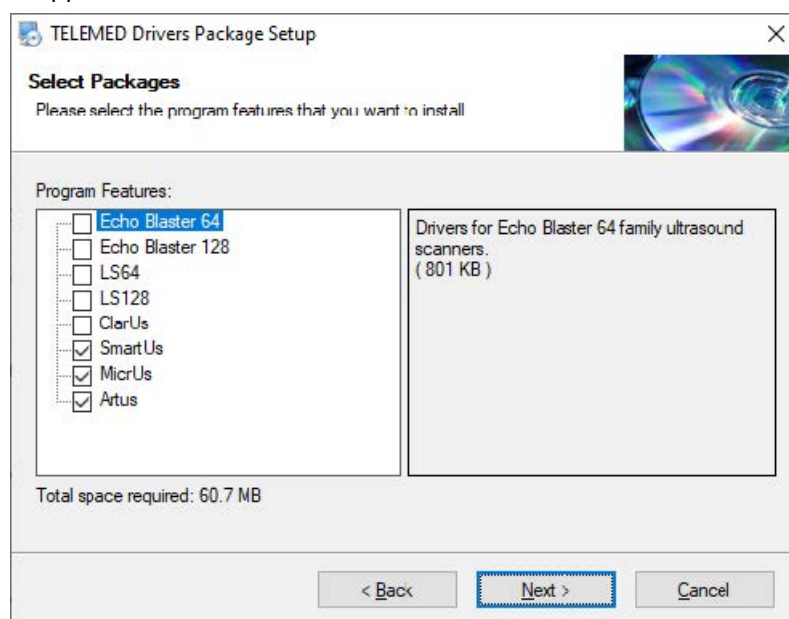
TELEMED Drivers Package Setup

Select Packages
Please select the program features that you want to install

Program Features:

Echo Blaster 64
Echo Blaster 128
LS64
LS128
ClarUs
SmartUs
MicrUs
Artus

Drivers for Echo Blaster 64 family ultrasound scanners.
( 801 KB )

Total space required: 60.7 MB

< Back
Next >
Cancel